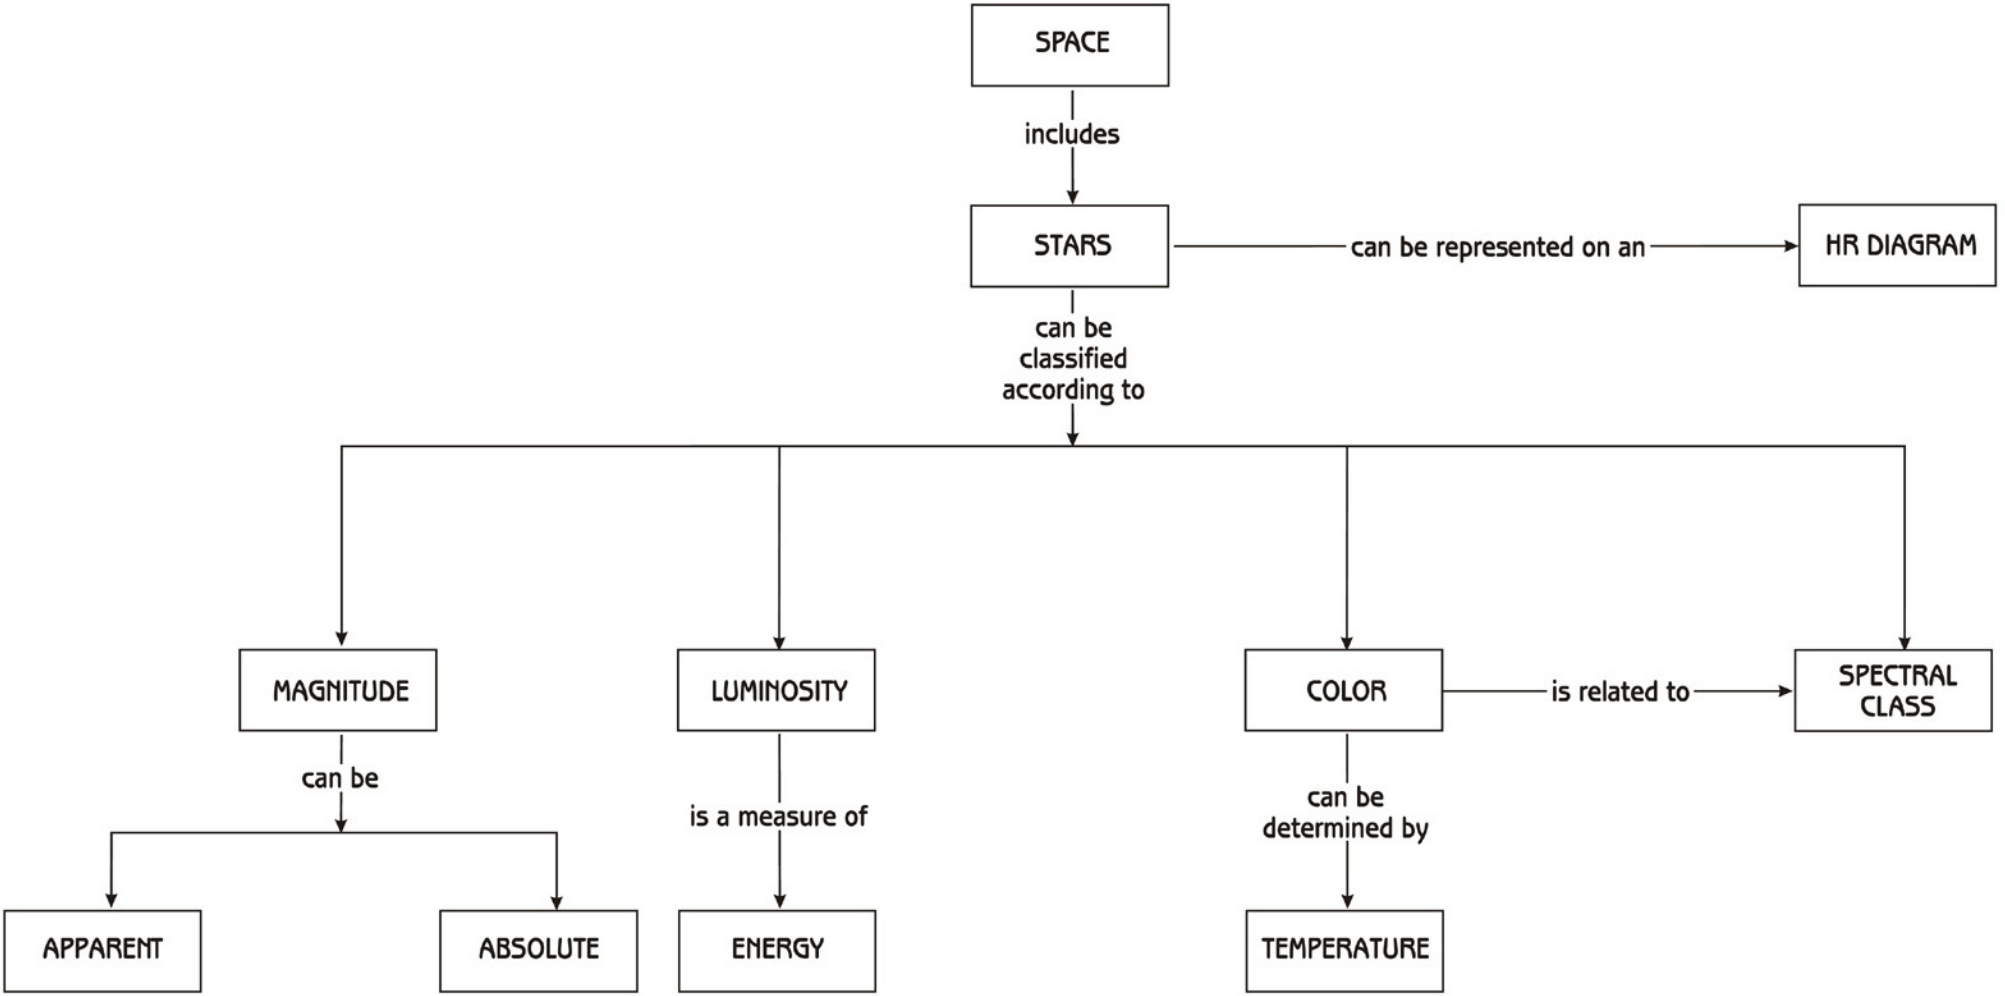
SPACE

includes

STARS

can be represented on an

HR DIAGRAM

can be classified according to

MAGNITUDE

LUMINOSITY

COLOR

is related to

SPECTRAL CLASS

can be

is a measure of

can be determined by

APPARENT

ABSOLUTE

ENERGY

TEMPERATURE